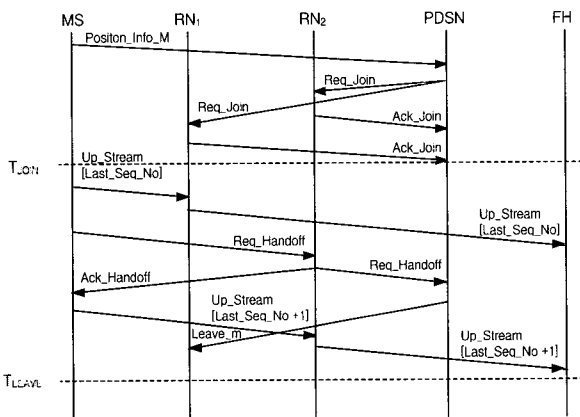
MS
RN$_1$
RN$_2$
PDSN
FH

Positon_Info_M
Req_Join
Req_Join
Ack_Join
Ack_Join
T$_{JOIN}$
Up_Stream [Last_Seq_No]
Up_Stream [Last_Seq_No]
Req_Handoff
Req_Handoff
Ack_Handoff
Up_Stream [Last_Seq_No +1]
Leave_m
Up_Stream [Last_Seq_No +1]
T$_{LEAVE}$